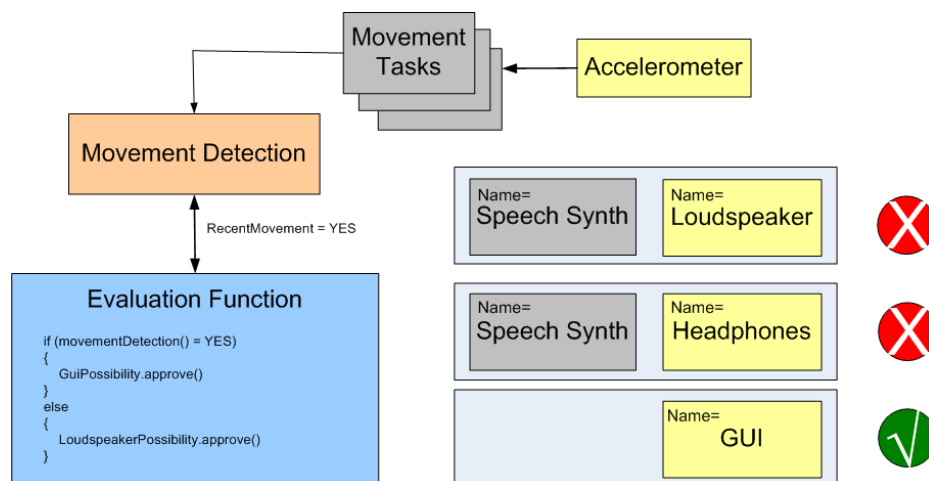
Movement Tasks

Accelerometer

Movement Detection

RecentMovement = YES

Evaluation Function

if (movementDetection() = YES)
{
GuiPossibility.approve()
}
else
{
LoudspeakerPossibility.approve()
}

Name=
Speech Synth

Name=
Loudspeaker

Name=
Speech Synth

Name=
Headphones

Name=
GUI